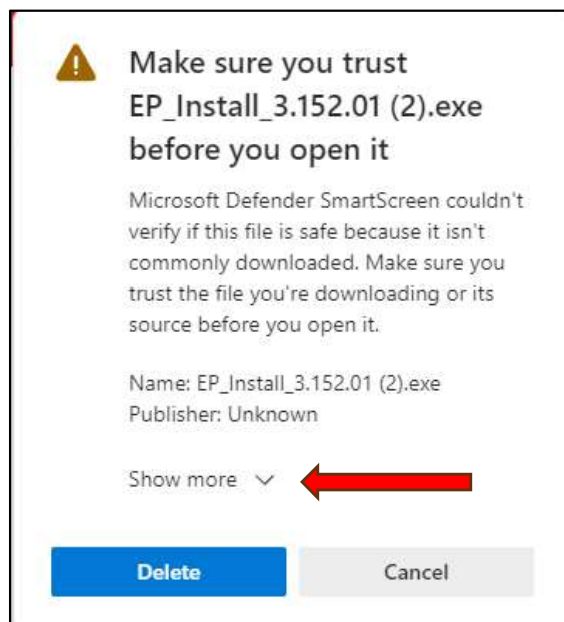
Make sure you trust EP_Install_3.152.01 (2).exe before you open it

Microsoft Defender SmartScreen couldn't verify if this file is safe because it isn't commonly downloaded. Make sure you trust the file you're downloading or its source before you open it.

Name: EP_Install_3.152.01 (2).exe
Publisher: Unknown

Show more

Delete

Cancel